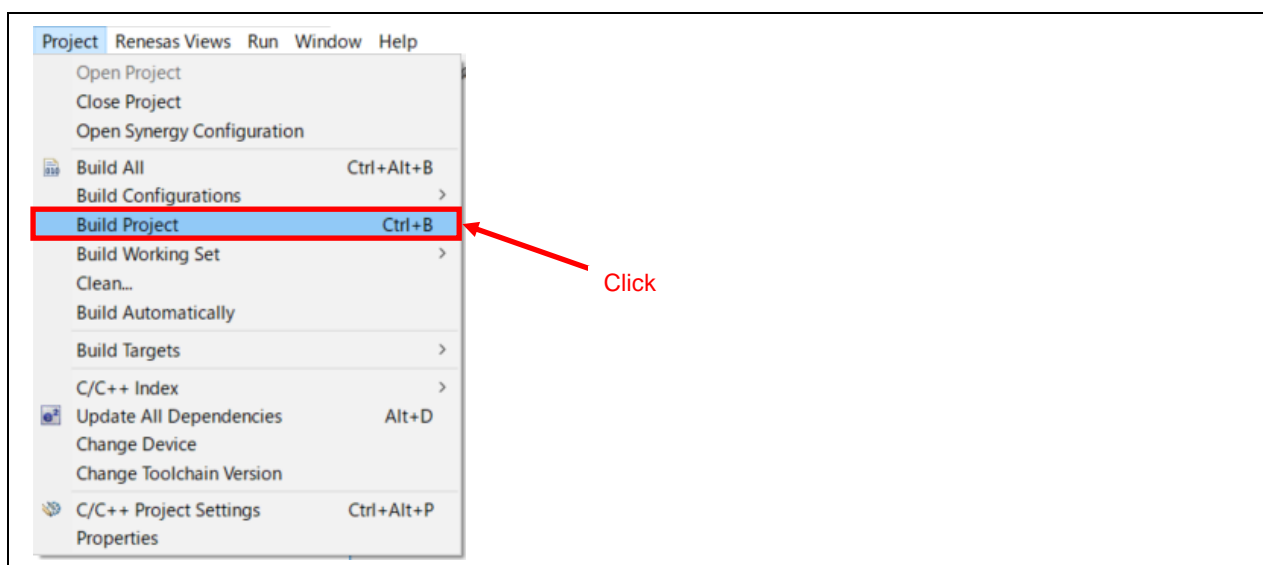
Project Renesas Views Run Window Help

Open Project
Close Project
Open Synergy Configuration

Build All Ctrl+Alt+B
Build Configurations >
Build Project Ctrl+B
Build Working Set >
Clean...
Build Automatically

Build Targets >

C/C++ Index >
Update All Dependencies Alt+D
Change Device
Change Toolchain Version

C/C++ Project Settings Ctrl+Alt+P
Properties

Click